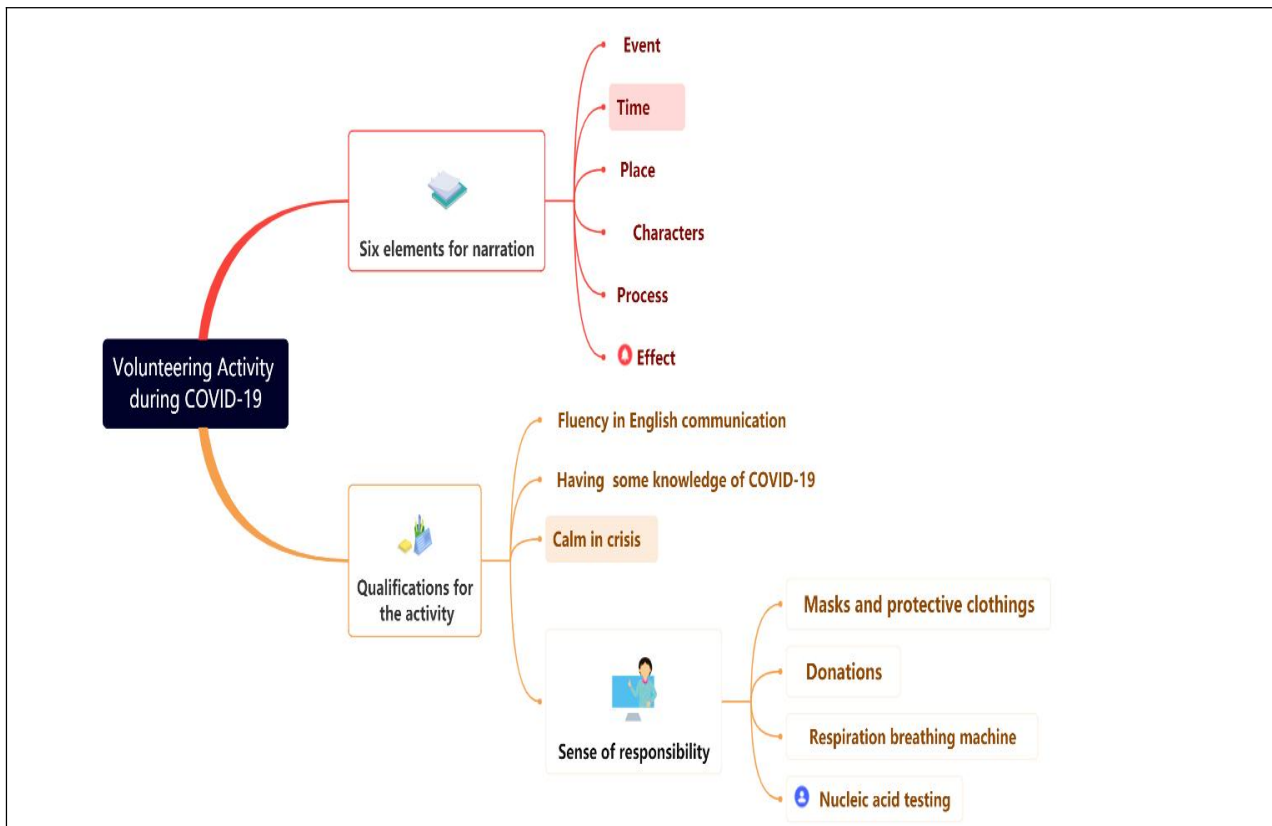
Volunteering Activity during COVID-19

Six elements for narration

Event

Time

Place

Characters

Process

Effect

Qualifications for the activity

Fluency in English communication

Having some knowledge of COVID-19

Calm in crisis

Sense of responsibility

Masks and protective clothings

Donations

Respiration breathing machine

Nucleic acid testing